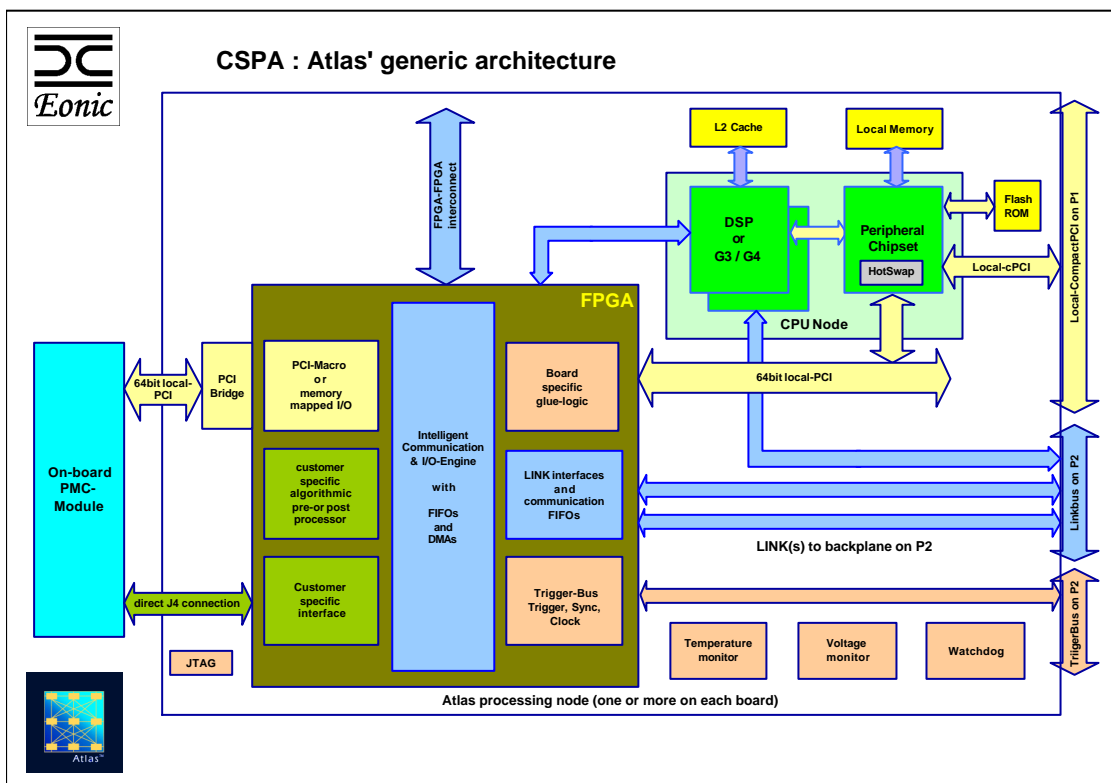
Eonic

CSPA : Atlas' generic architecture

FPGA-FPGA interconnect

L2 Cache

Local Memory

DSP or G3 / G4

Peripheral Chipset

HotSwap

Flash ROM

Local-cPCI

CPU Node

Local-CompactPCI on P1

FPGA

On-board PMC-Module

64bit local-PCI

PCI Bridge

PCI-Macro or memory mapped I/O

Intelligent Communication & I/O-Engine

with

FIFOs and DMAs

Board specific glue-logic

64bit local-PCI

customer specific algorithmic pre-or post processor

LINK interfaces and communication FIFOs

Linkbus on P2

LINK(s) to backplane on P2

direct J4 connection

Customer specific interface

Trigger-Bus Trigger, Sync, Clock

TriggerBus on P2

JTAG

Temperature monitor

Voltage monitor

Watchdog

Atlas processing node (one or more on each board)

Atlas™